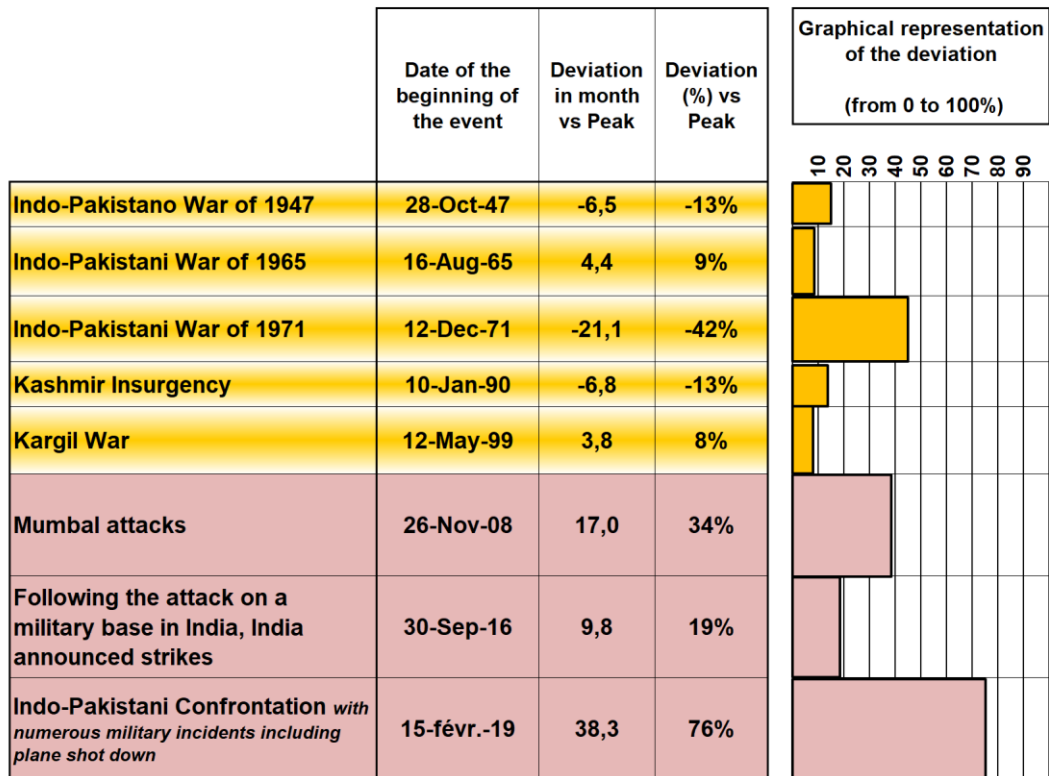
| | Date of the beginning of the event | Deviation in month vs Peak | Deviation (%) vs Peak | Graphical representation of the deviation (from 0 to 100%) 10 20 30 40 50 60 70 80 90 |
|---|---|---|---|---|
| Indo-Pakistano War of 1947 | 28-Oct-47 | -6,5 | -13% | |
| Indo-Pakistani War of 1965 | 16-Aug-65 | 4,4 | 9% | |
| Indo-Pakistani War of 1971 | 12-Dec-71 | -21,1 | -42% | |
| Kashmir Insurgency | 10-Jan-90 | -6,8 | -13% | |
| Kargil War | 12-May-99 | 3,8 | 8% | |
| Mumbal attacks | 26-Nov-08 | 17,0 | 34% | |
| Following the attack on a military base in India, India announced strikes | 30-Sep-16 | 9,8 | 19% | |
| Indo-Pakistani Confrontation with numerous military incidents including plane shot down | 15-févr.-19 | 38,3 | 76% | |